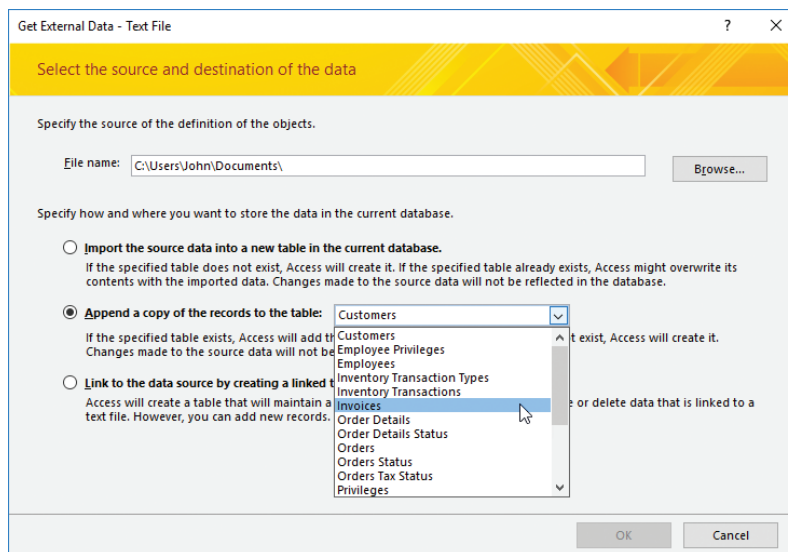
Get External Data - Text File

?

X

Select the source and destination of the data

Specify the source of the definition of the objects.

File name: C:\Users\John\Documents\

Browse...

Specify how and where you want to store the data in the current database.

Import the source data into a new table in the current database.

If the specified table does not exist, Access will create it. If the specified table already exists, Access might overwrite its contents with the imported data. Changes made to the source data will not be reflected in the database.

Append a copy of the records to the table: Customers

If the specified table exists, Access will add th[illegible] t exist, Access will create it. Changes made to the source data will not be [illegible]

Link to the data source by creating a linked t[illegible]

Access will create a table that will maintain a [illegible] e or delete data that is linked to a text file. However, you can add new records. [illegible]

Customers
Employee Privileges
Employees
Inventory Transaction Types
Inventory Transactions
Invoices
Order Details
Order Details Status
Orders
Orders Status
Orders Tax Status
Privileges

OK

Cancel